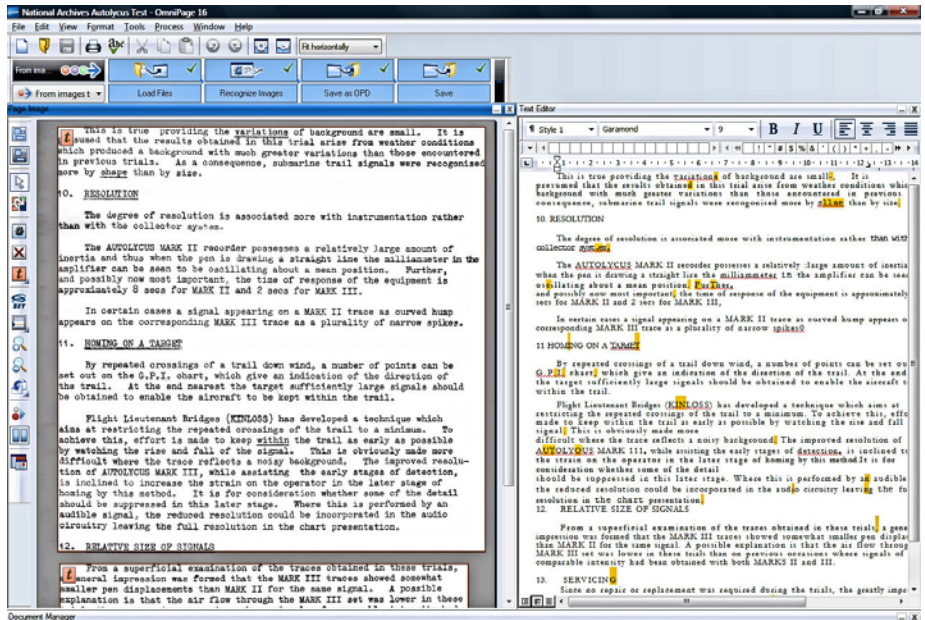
National Archives Autolycus Test - OmniPage 16

File Edit View Format Tools Process Window Help

Fit horizontally

From ima...

From images t

Load Files

Recognize Images

Save as OPD

Save

Page Image

Text Editor

Style 1

Garamond

9

B I U

This is true providing the variations of background are small. It is sumed that the results obtained in this trial arise from weather conditions which produced a background with much greater variations than those encountered in previous trials. As a consequence, submarine trail signals were recognised more by shape than by size.

10. RESOLUTION

The degree of resolution is associated more with instrumentation rather than with the collector system.

The AUTOLYCUS MARK II recorder possesses a relatively large amount of inertia and thus when the pen is drawing a straight line the milliammeter in the amplifier can be seen to be oscillating about a mean position. Further, and possibly now most important, the time of response of the equipment is approximately 8 secs for MARK II and 2 secs for MARK III.

In certain cases a signal appearing on a MARK II trace as curved hump appears on the corresponding MARK III trace as a plurality of narrow spikes.

11. HOMING ON A TARGET

By repeated crossings of a trail down wind, a number of points can be set out on the G.P.I. chart, which give an indication of the direction of the trail. At the end nearest the target sufficiently large signals should be obtained to enable the aircraft to be kept within the trail.

Flight Lieutenant Bridges (KINLOSS) has developed a technique which aims at restricting the repeated crossings of the trail to a minimum. To achieve this, effort is made to keep within the trail as early as possible by watching the rise and fall of the signal. This is obviously made more difficult where the trace reflects a noisy background. The improved resolution of AUTOLYCUS MARK III, while assisting the early stages of detection, is inclined to increase the strain on the operator in the later stage of homing by this method. It is for consideration whether some of the detail should be suppressed in this later stage. Where this is performed by an audible signal, the reduced resolution could be incorporated in the audio circuitry leaving the full resolution in the chart presentation.

12. RELATIVE SIZE OF SIGNALS

From a superficial examination of the traces obtained in these trials, general impression was formed that the MARK III traces showed somewhat smaller pen displacements than MARK II for the same signal. A possible explanation is that the air flow through the MARK III set was lower in these

This is true providing the variations of background are small. It is presumed that the results obtained in this trial arise from weather conditions which background with much greater variations than those encountered in previous consequence, submarine trail signals were recognised more by sillae than by size.

10 RESOLUTION

The degree of resolution is associated more with instrumentation rather than with collector system.

The AUTOLYCUS MARK II recorder possesses a relatively large amount of inertia when the pen is drawing a straight line the milliammeter in the amplifier can be seen oscillating about a mean position. Further,
and possibly now most important, the time of response of the equipment is approximately secs for MARK II and 2 secs for MARK III.

In certain cases a signal appearing on a MARK II trace as curved hump appears on corresponding MARK III trace as a plurality of narrow spikes0

11 HOMING ON A TARGET

By repeated crossings of a trail down wind, a number of points can be set out G.P.I. chart which give an indication of the direction of the trail. At the end the target sufficiently large signals should be obtained to enable the aircraft to within the trail.

Flight Lieutenant Bridges (KINLOSS) has developed a technique which aims at restricting the repeated crossings of the trail to a minimum. To achieve this, effo made to keep within the trail as early as possible by watching the rise and fall signal. This is obviously made more
difficult where the trace reflects a noisy background. The improved resolution of AUTOLYCUS MARK III, while assisting the early stages of detection, is inclined to the strain on the operator in the later stage of homing by this method.It is for consideration whether some of the detail
should be suppressed in this later stage. Where this is performed by an audible the reduced resolution could be incorporated in the audio circuitry leaving the fu resolution in the chart presentation.
12. RELATIVE SIZE OF SIGNALS

From a superficial examination of the traces obtained in these trials, a gene impression was formed that the MARK III traces showed somewhat smaller pen displa than MARK II for the same signal. A possible explanation is that the air flow through MARK III set was lower in these trials than on previous occasions where signals of comparable intensity had been obtained with both MARKS II and III.

13. SERVICING

Since no repair or replacement was required during the trials, the greatly impr

Document Manager